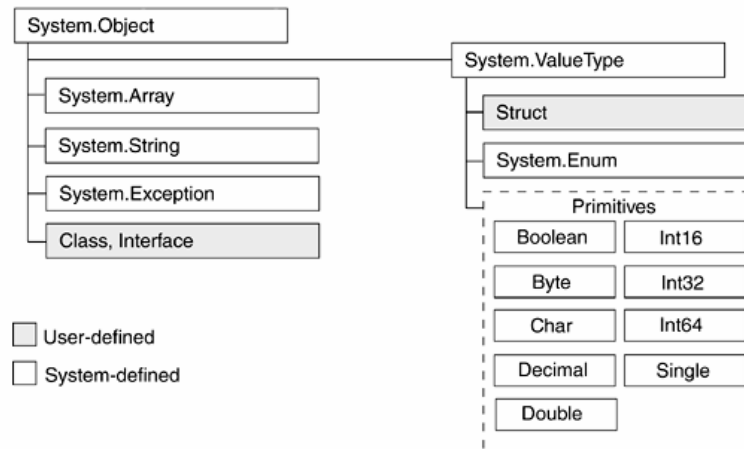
System.Object

System.Array

System.String

System.Exception

Class, Interface

System.ValueType

Struct

System.Enum

Primitives

Boolean
Int16
Byte
Int32
Char
Int64
Decimal
Single
Double

User-defined

System-defined